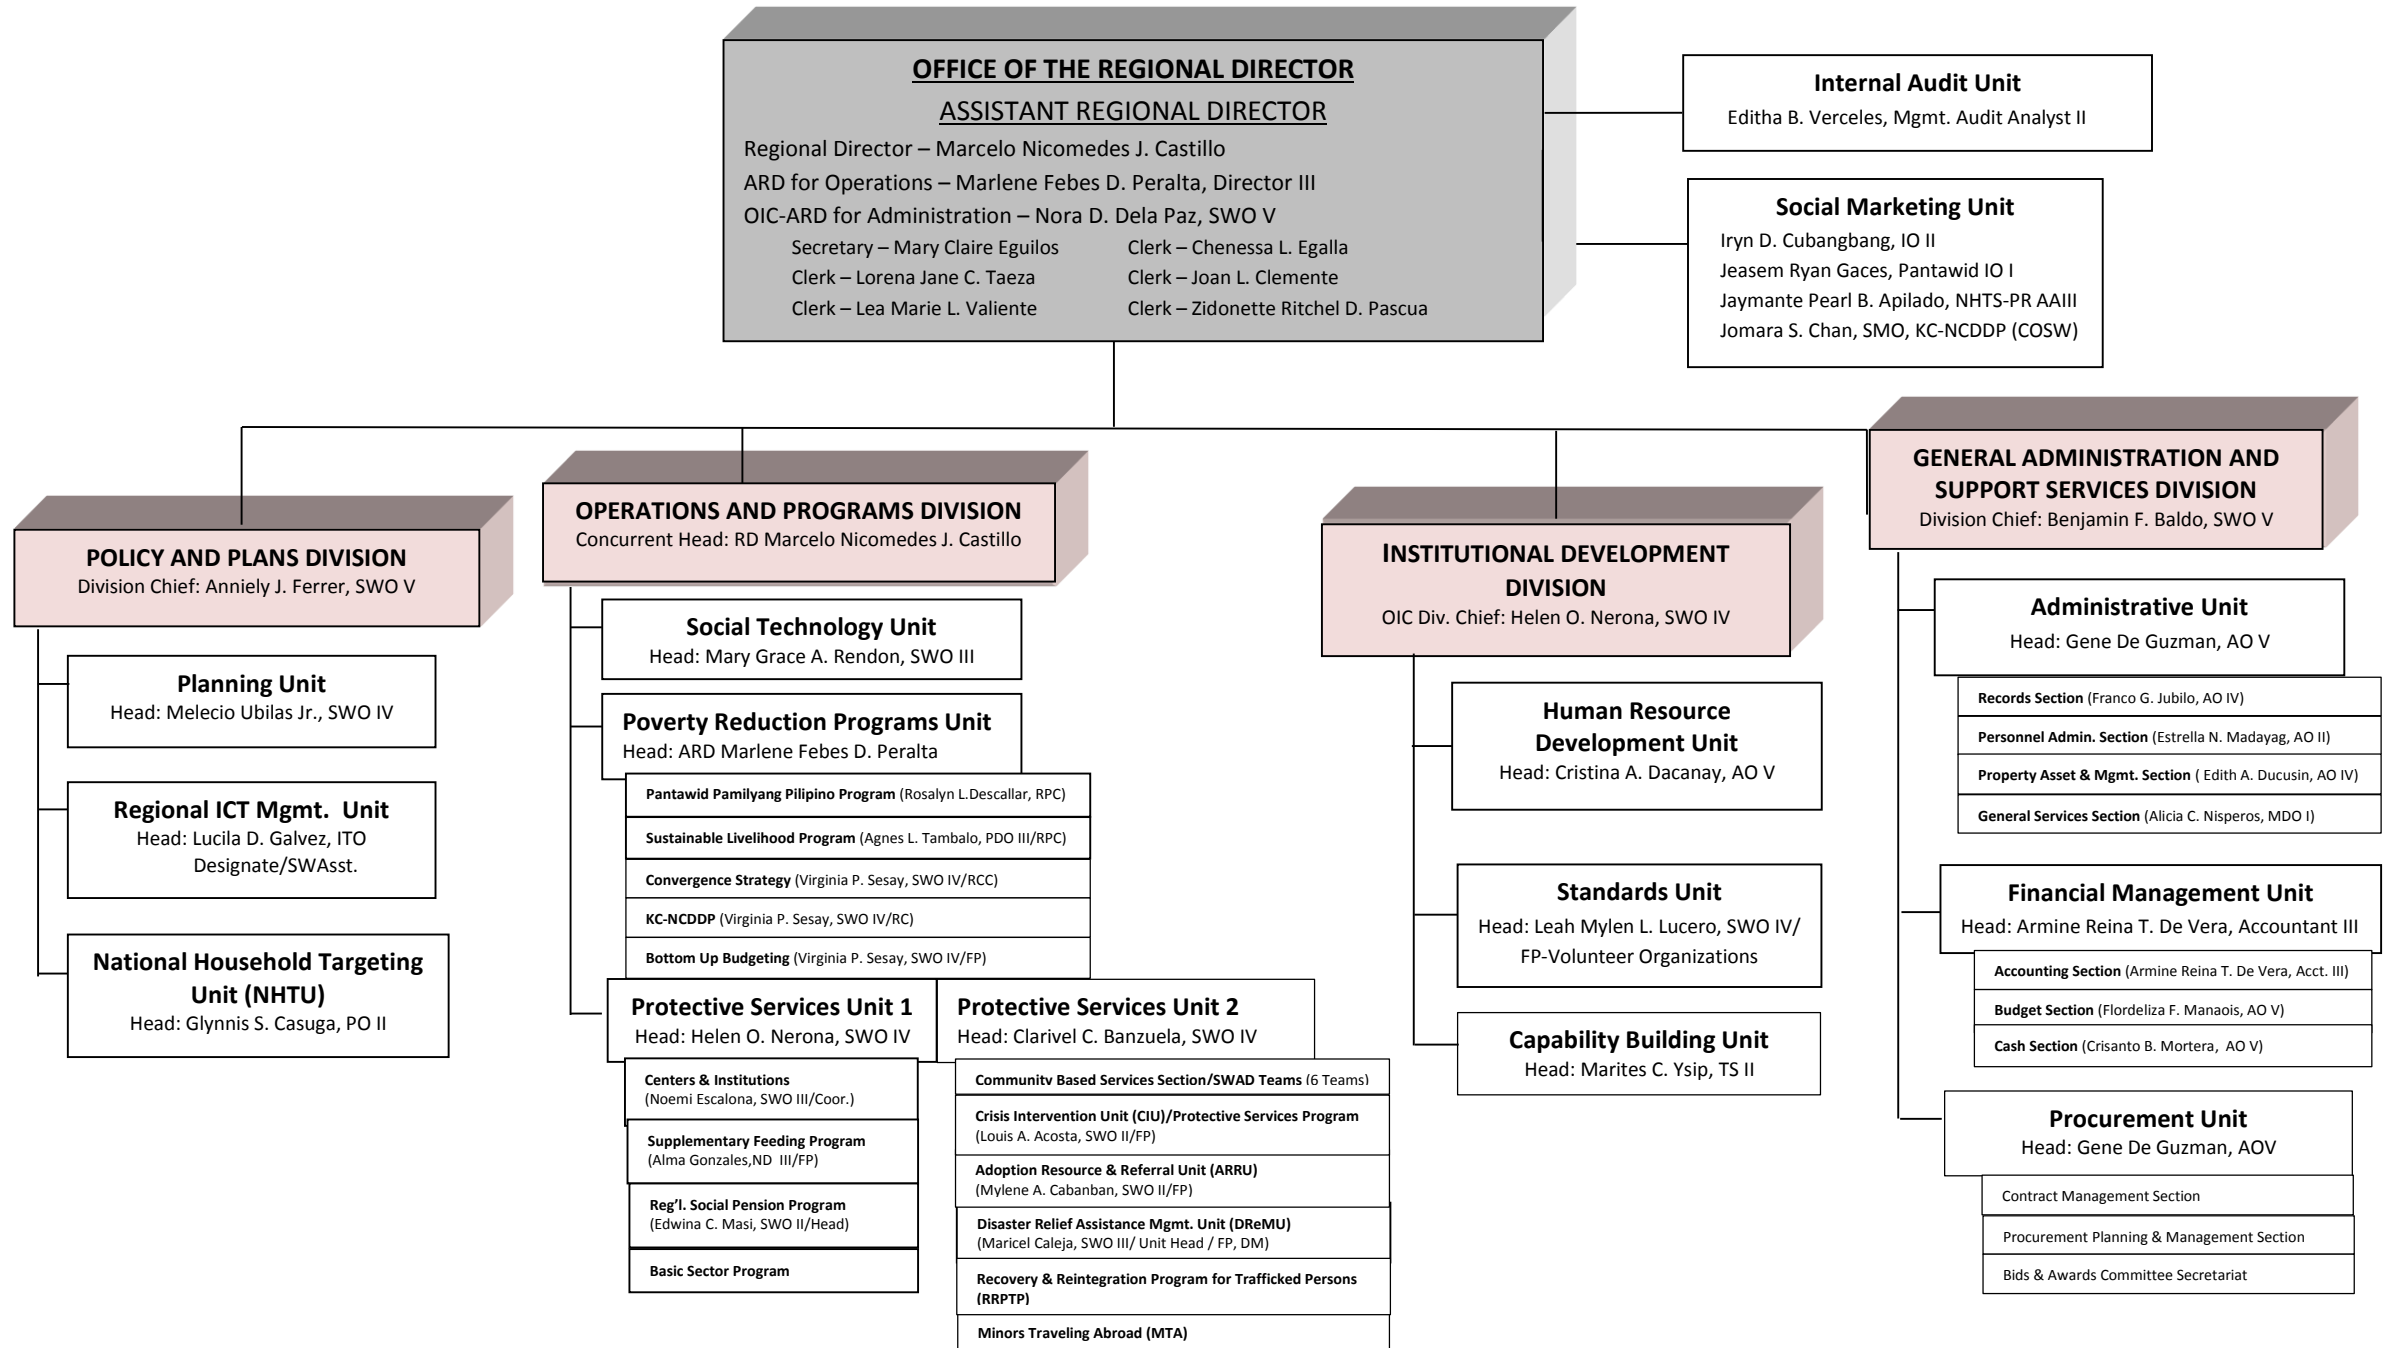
OFFICE OF THE REGIONAL DIRECTOR
ASSISTANT REGIONAL DIRECTOR
Regional Director – Marcelo Nicomedes J. Castillo
ARD for Operations – Marlene Febes D. Peralta, Director III
OIC-ARD for Administration – Nora D. Dela Paz, SWO V
Secretary – Mary Claire Eguilos
Clerk – Lorena Jane C. Taeza
Clerk – Lea Marie L. Valiente
Clerk – Chenessa L. Egalla
Clerk – Joan L. Clemente
Clerk – Zidonette Ritchel D. Pascua

Internal Audit Unit
Editha B. Verceles, Mgmt. Audit Analyst II

Social Marketing Unit
Iryn D. Cubangbang, IO II
Jeasem Ryan Gaces, Pantawid IO I
Jaymante Pearl B. Apilado, NHTS-PR AAIII
Jomara S. Chan, SMO, KC-NCDDP (COSW)

POLICY AND PLANS DIVISION
Division Chief: Anniely J. Ferrer, SWO V

Planning Unit
Head: Melecio Ubilas Jr., SWO IV

Regional ICT Mgmt. Unit
Head: Lucila D. Galvez, ITO Designate/SWAsst.

National Household Targeting Unit (NHTU)
Head: Glynnis S. Casuga, PO II

OPERATIONS AND PROGRAMS DIVISION
Concurrent Head: RD Marcelo Nicomedes J. Castillo

Social Technology Unit
Head: Mary Grace A. Rendon, SWO III

Poverty Reduction Programs Unit
Head: ARD Marlene Febes D. Peralta

Pantawid Pamilyang Pilipino Program (Rosalyn L.Descallar, RPC)
Sustainable Livelihood Program (Agnes L. Tambalo, PDO III/RPC)
Convergence Strategy (Virginia P. Sesay, SWO IV/RCC)
KC-NCDDP (Virginia P. Sesay, SWO IV/RC)
Bottom Up Budgeting (Virginia P. Sesay, SWO IV/FP)

Protective Services Unit 1
Head: Helen O. Nerona, SWO IV

Centers & Institutions (Noemi Escalona, SWO III/Coor.)
Supplementary Feeding Program (Alma Gonzales,ND III/FP)
Reg'l. Social Pension Program (Edwina C. Masi, SWO II/Head)
Basic Sector Program

Protective Services Unit 2
Head: Clarivel C. Banzuela, SWO IV

Community Based Services Section/SWAD Teams (6 Teams)
Crisis Intervention Unit (CIU)/Protective Services Program (Louis A. Acosta, SWO II/FP)
Adoption Resource & Referral Unit (ARRU) (Mylene A. Cabanban, SWO II/FP)
Disaster Relief Assistance Mgmt. Unit (DReMU) (Maricel Caleja, SWO III/ Unit Head / FP, DM)
Recovery & Reintegration Program for Trafficked Persons (RRPTP)
Minors Traveling Abroad (MTA)

INSTITUTIONAL DEVELOPMENT DIVISION
OIC Div. Chief: Helen O. Nerona, SWO IV

Human Resource Development Unit
Head: Cristina A. Dacanay, AO V

Standards Unit
Head: Leah Mylen L. Lucero, SWO IV/ FP-Volunteer Organizations

Capability Building Unit
Head: Marites C. Ysip, TS II

GENERAL ADMINISTRATION AND SUPPORT SERVICES DIVISION
Division Chief: Benjamin F. Baldo, SWO V

Administrative Unit
Head: Gene De Guzman, AO V

Records Section (Franco G. Jubilo, AO IV)
Personnel Admin. Section (Estrella N. Madayag, AO II)
Property Asset & Mgmt. Section ( Edith A. Ducusin, AO IV)
General Services Section (Alicia C. Nisperos, MDO I)

Financial Management Unit
Head: Armine Reina T. De Vera, Accountant III

Accounting Section (Armine Reina T. De Vera, Acct. III)
Budget Section (Flordeliza F. Manaois, AO V)
Cash Section (Crisanto B. Mortera, AO V)

Procurement Unit
Head: Gene De Guzman, AOV

Contract Management Section
Procurement Planning & Management Section
Bids & Awards Committee Secretariat